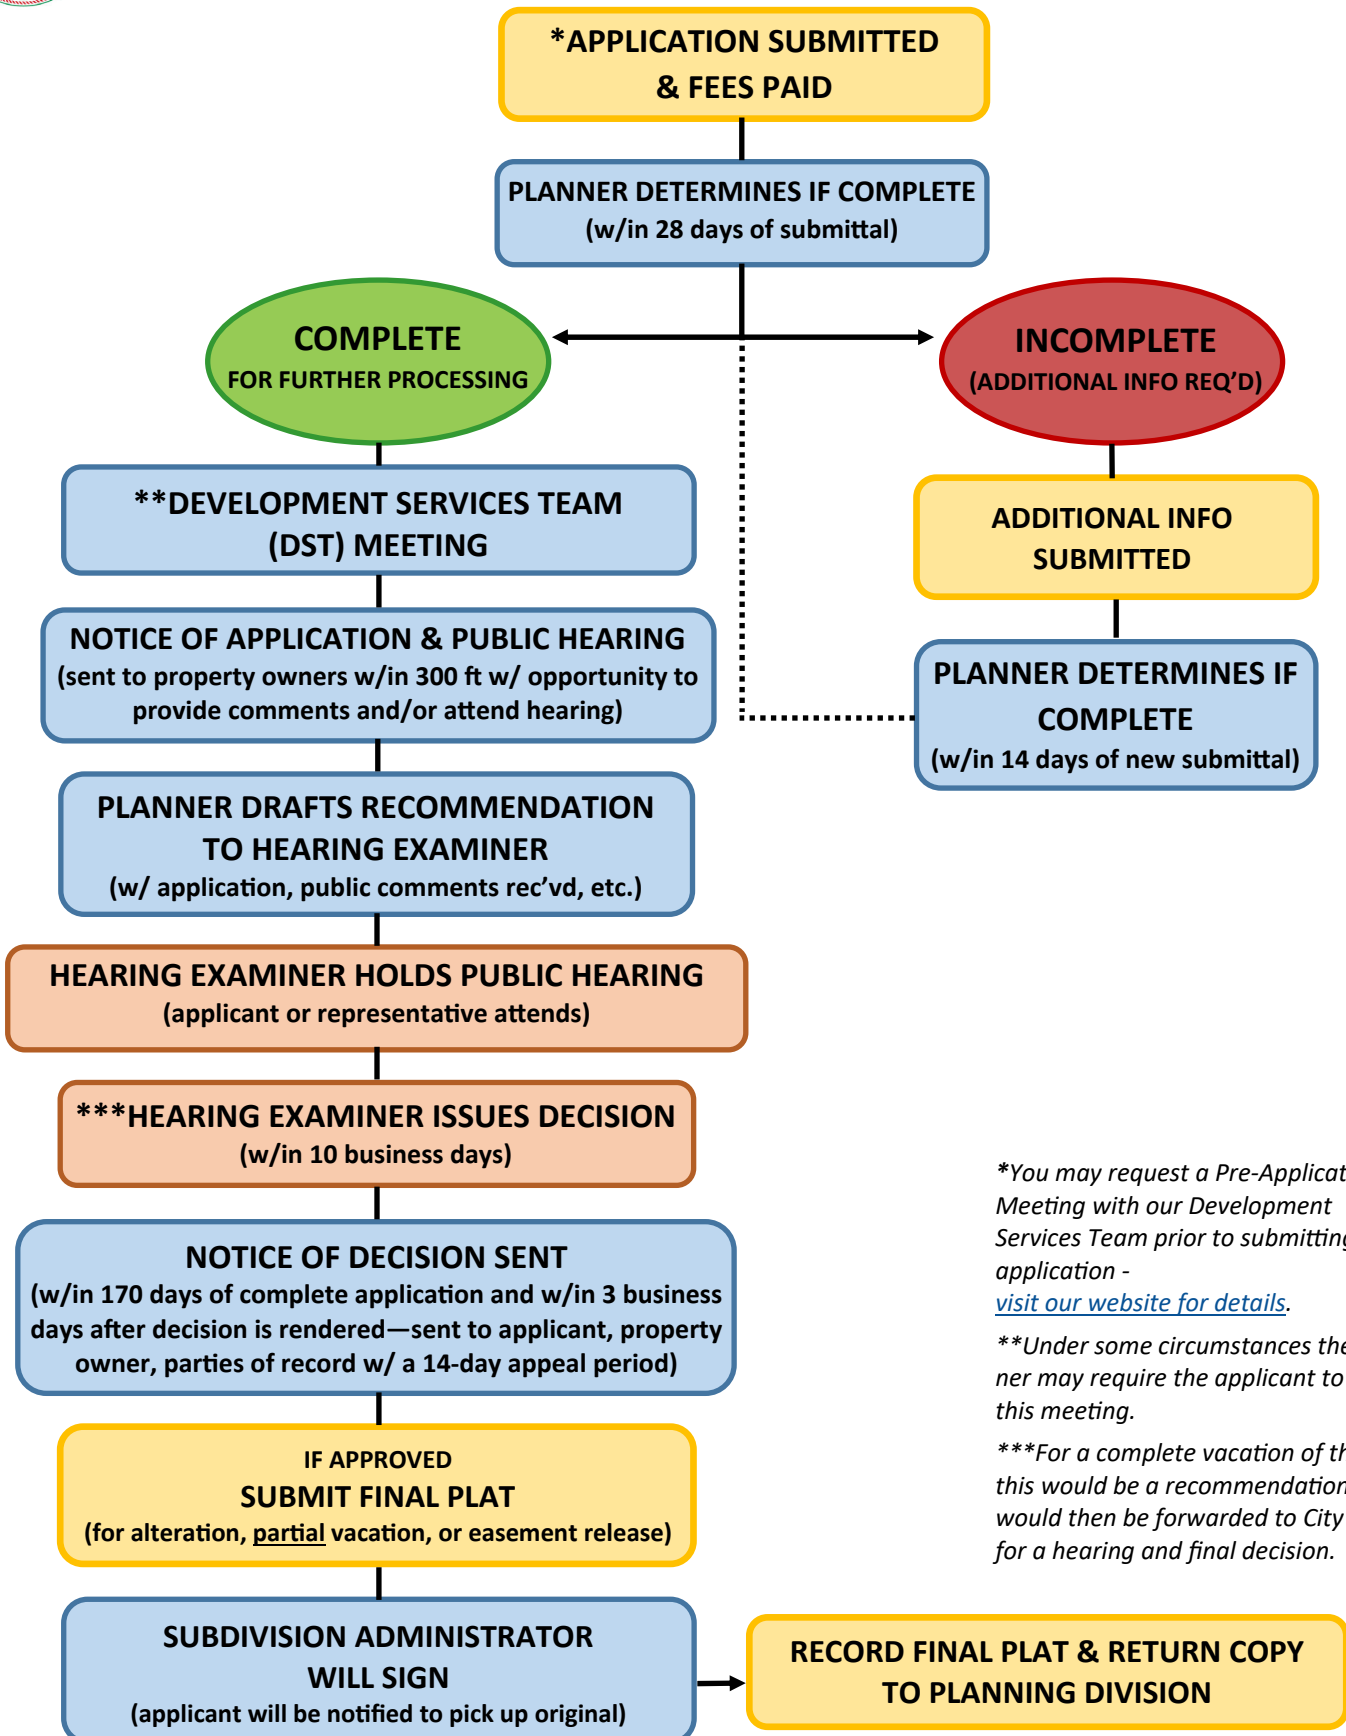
*APPLICATION SUBMITTED & FEES PAID

PLANNER DETERMINES IF COMPLETE (w/in 28 days of submittal)

COMPLETE FOR FURTHER PROCESSING

INCOMPLETE (ADDITIONAL INFO REQ'D)

**DEVELOPMENT SERVICES TEAM (DST) MEETING

ADDITIONAL INFO SUBMITTED

NOTICE OF APPLICATION & PUBLIC HEARING (sent to property owners w/in 300 ft w/ opportunity to provide comments and/or attend hearing)

PLANNER DETERMINES IF COMPLETE (w/in 14 days of new submittal)

PLANNER DRAFTS RECOMMENDATION TO HEARING EXAMINER (w/ application, public comments rec'vd, etc.)

HEARING EXAMINER HOLDS PUBLIC HEARING (applicant or representative attends)

***HEARING EXAMINER ISSUES DECISION (w/in 10 business days)

NOTICE OF DECISION SENT (w/in 170 days of complete application and w/in 3 business days after decision is rendered—sent to applicant, property owner, parties of record w/ a 14-day appeal period)

IF APPROVED SUBMIT FINAL PLAT (for alteration, partial vacation, or easement release)

SUBDIVISION ADMINISTRATOR WILL SIGN (applicant will be notified to pick up original)

RECORD FINAL PLAT & RETURN COPY TO PLANNING DIVISION

*You may request a Pre-Applicat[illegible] Meeting with our Development Services Team prior to submittin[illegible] application - visit our website for details.

**Under some circumstances the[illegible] ner may require the applicant to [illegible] this meeting.

***For a complete vacation of th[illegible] this would be a recommendation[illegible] would then be forwarded to City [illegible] for a hearing and final decision.